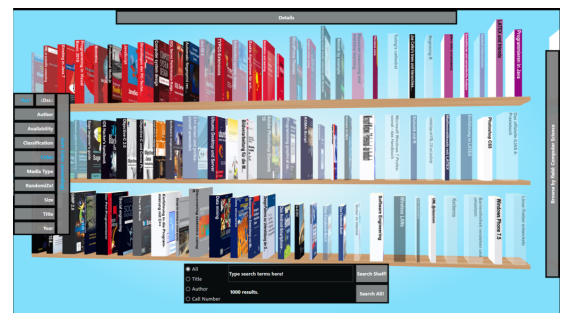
Details

Author
Availability
Classification
Media Type
Randomize
Size
Title
Year

Browse by Subj Computer Science

Programmieren in Java
LATEX mit Stil
Software Engineering
Windows Phone 7.5
Microsoft Windows 7
Professional C#
Rhetorik

All
Title
Author
Call Number
Type search terms here!
1000 results.
Search Shelf!
Search All!